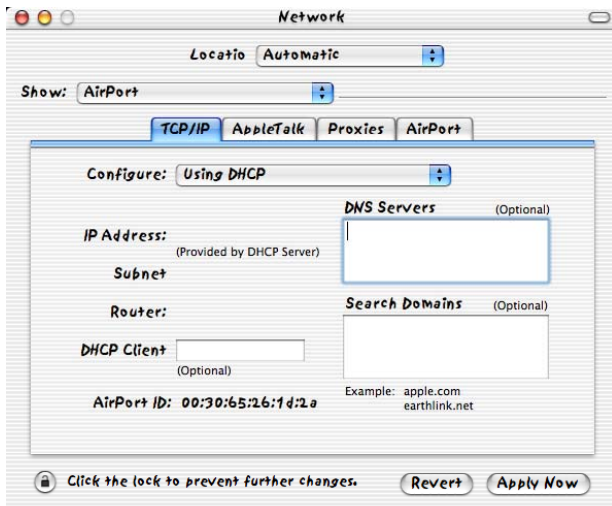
Network

Locatio Automatic

Show: AirPort

TCP/IP AppleTalk Proxies AirPort

Configure: Using DHCP

DNS Servers (Optional)

IP Address:
(Provided by DHCP Server)

Subnet

Router:

Search Domains (Optional)

DHCP Client
(Optional)

AirPort ID: 00:30:65:26:1d:2a

Example: apple.com
earthlink.net

Click the lock to prevent further changes.

Revert

Apply Now